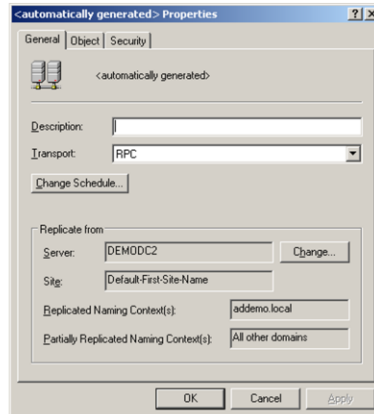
<automatically generated> Properties
? ×
General
Object
Security
<automatically generated>
Description:
Transport:
RPC
Change Schedule...
Replicate from
Server:
DEMODC2
Change...
Site:
Default-First-Site-Name
Replicated Naming Context(s):
addemo.local
Partially Replicated Naming Context(s):
All other domains
OK
Cancel
Apply